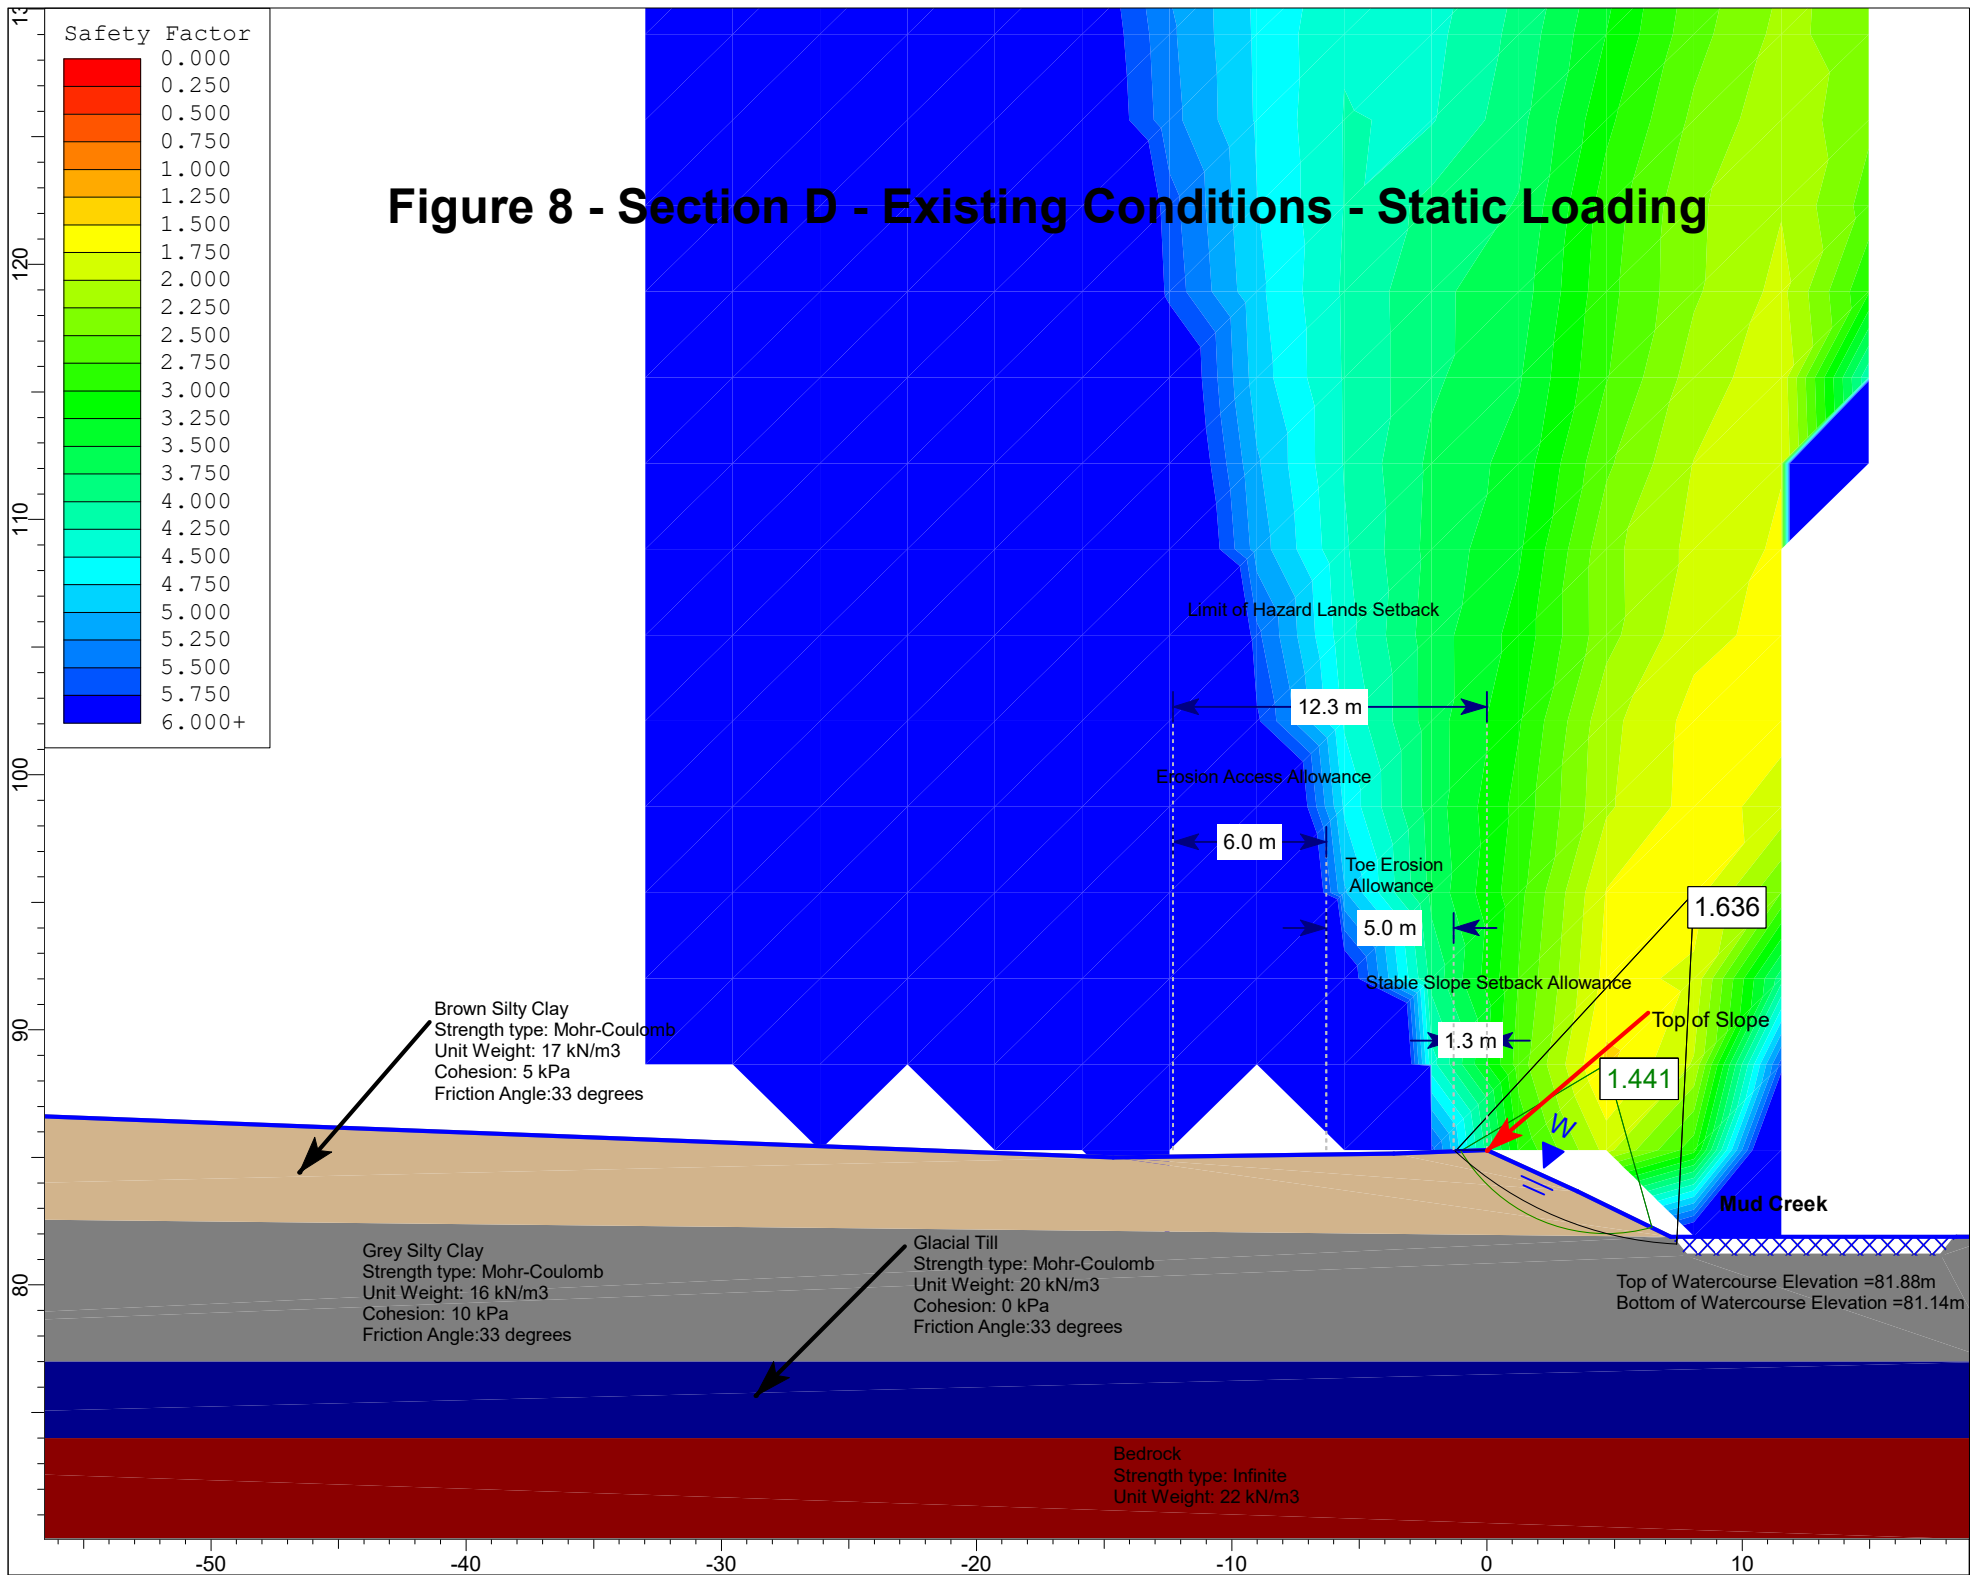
Safety Factor
0.000
0.250
0.500
0.750
1.000
1.250
1.500
1.750
2.000
2.250
2.500
2.750
3.000
3.250
3.500
3.750
4.000
4.250
4.500
4.750
5.000
5.250
5.500
5.750
6.000+

Figure 8 - Section D - Existing Conditions - Static Loading

Limit of Hazard Lands Setback

12.3 m

Erosion Access Allowance

6.0 m

Toe Erosion Allowance

5.0 m

1.636

Stable Slope Setback Allowance

Top of Slope

1.3 m

1.441

W

Mud Creek

Brown Silty Clay
Strength type: Mohr-Coulomb
Unit Weight: 17 kN/m3
Cohesion: 5 kPa
Friction Angle:33 degrees

Grey Silty Clay
Strength type: Mohr-Coulomb
Unit Weight: 16 kN/m3
Cohesion: 10 kPa
Friction Angle:33 degrees

Glacial Till
Strength type: Mohr-Coulomb
Unit Weight: 20 kN/m3
Cohesion: 0 kPa
Friction Angle:33 degrees

Top of Watercourse Elevation =81.88m
Bottom of Watercourse Elevation =81.14m

Bedrock
Strength type: Infinite
Unit Weight: 22 kN/m3

13
120
110
100
90
80

-50
-40
-30
-20
-10
0
10